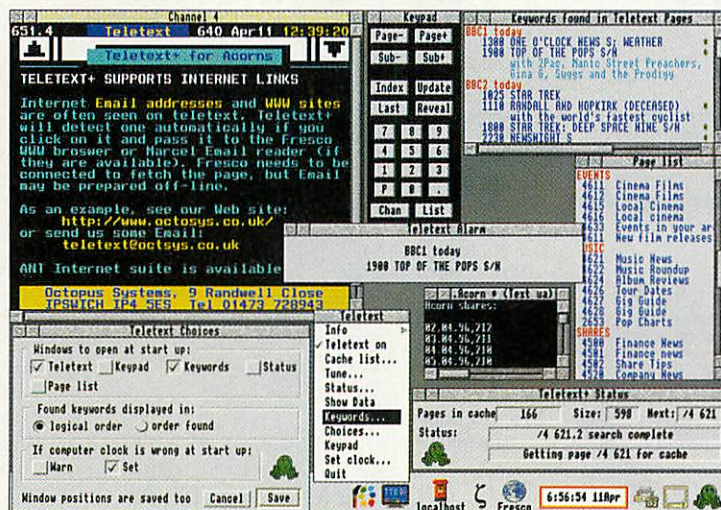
Channel 4
651.4 Teletext 640 Apr11 12:39:20
Teletext+ for Acorns
TELETEXT+ SUPPORTS INTERNET LINKS

Internet Email addresses and WWW sites are often seen on teletext. Teletext+ will detect one automatically if you click on it and pass it to the Fresco WWW browser or Marcel Email reader (if they are available). Fresco needs to be connected to fetch the page, but Email may be prepared off-line.

As an example, see our Web site:
http://www.octosys.co.uk/
or send us some Email:
teletext@octsys.co.uk

ANT Internet suite is available

Octopus Systems, 9 Randwell Close
IPSWICH IP4 5ES Tel 01473 728943

Keypad
Page- Page+
Sub- Sub+
Index Update
Last Reveal
7 8 9
4 5 6
1 2 3
P 0 .
Chan List

Keywords found in Teletext Pages
BBC1 today
1300 ONE O'CLOCK NEWS S; WEATHER
1900 TOP OF THE POPS S/H
with 2Pac, Manic Street Preachers, Gina G, Suggs and the Prodigy
BBC2 today
1025 STAR TREK
1110 RANDALL AND HOPKIRK (DECEASED)
with the world's fastest cyclist
1800 STAR TREK: DEEP SPACE NINE S/H
2230 NEWSNIGHT S

Page list
EVENTS
4611 Cinema Films
4612 Cinema Films
4615 Local Cinema
4616 Local cinema
4633 Events in your ar
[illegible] New film releases
MUSIC
4621 Music News
4622 Music Roundup
4624 Album Reviews
4625 Tour Dates
4627 Gig Guide
4628 Gig Guide
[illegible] Pop Charts
SHARES
4500 Finance News
4501 Finance news
4510 Share Tips
4520 Company News

Teletext Alarm
BBC1 today
1900 TOP OF THE POPS S/H

Acorn * (Text ua)
Acorn shares:
02.04.96,712
03.04.96,711
03.04.96,710
03.05.96,710

Teletext Choices
Windows to open at start up:
Teletext Keypad Keywords Status
Page list
Found keywords displayed in:
logical order order found
If computer clock is wrong at start up:
Warn Set
Window positions are saved too Cancel Save

Teletext
Info
Teletext on
Cache list...
Tune...
Status...
Show Data
Keywords...
Choices...
Keypad
Set clock...
Quit

Teletext+ Status
Pages in cache 166 Size: 598 Next: /4 621
Status: /4 621.2 search complete
Getting page /4 621 for cache

localhost Fresco 6:56:54 11Apr